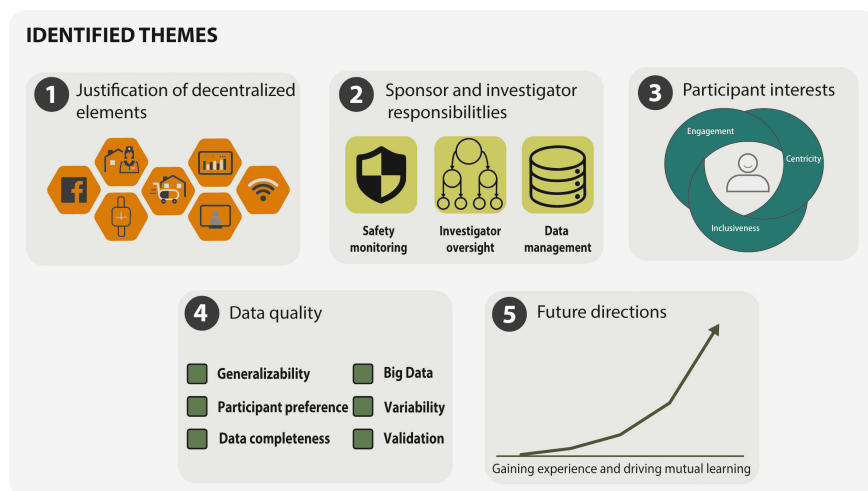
IDENTIFIED THEMES

1 Justification of decentralized elements

2 Sponsor and investigator responsibilitlies

Safety monitoring

Investigator oversight

Data management

3 Participant interests

Engagement

Centricity

Inclusiveness

4 Data quality

Generalizability

Participant preference

Data completeness

Big Data

Variability

Validation

5 Future directions

Gaining experience and driving mutual learning